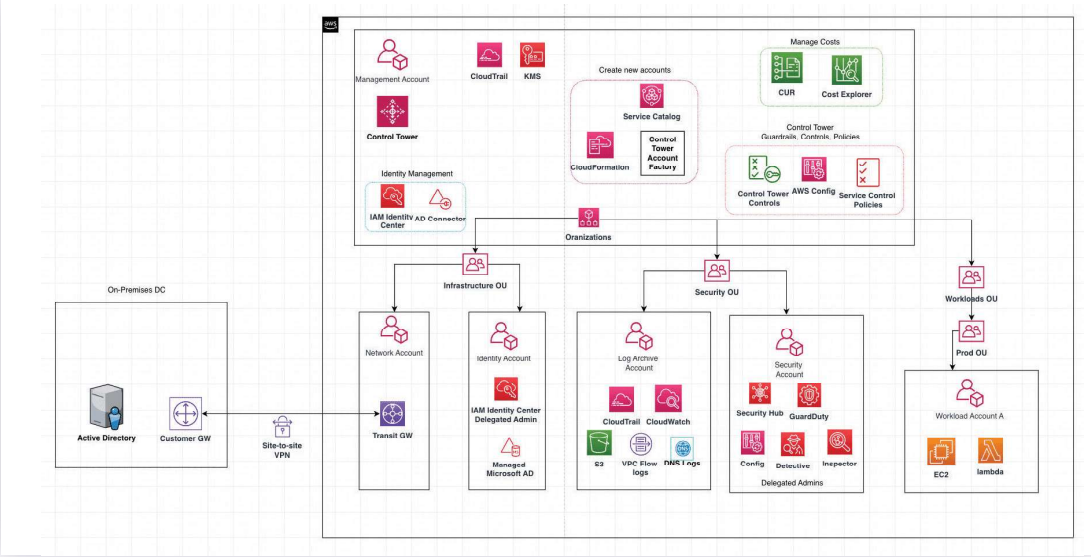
aws

Management Account

CloudTrail

KMS

Control Tower

Create new accounts

Service Catalog

CloudFormation

Control Tower Account Factory

Manage Costs

CUR

Cost Explorer

Control Tower Guardrails, Controls, Policies

Control Tower Controls

AWS Config

Service Control Policies

Identity Management

IAM Identity Center

AD Connector

Oranizations

Infrastructure OU

Security OU

Workloads OU

Prod OU

On-Premises DC

Active Directory

Customer GW

Site-to-site VPN

Network Account

Transit GW

Identity Account

IAM Identity Center Delegated Admin

Managed Microsoft AD

Log Archive Account

CloudTrail

CloudWatch

S3

VPC Flow logs

DNS Logs

Security Account

Security Hub

GuardDuty

Config

Detective

Inspector

Delegated Admins

Workload Account A

EC2

lambda